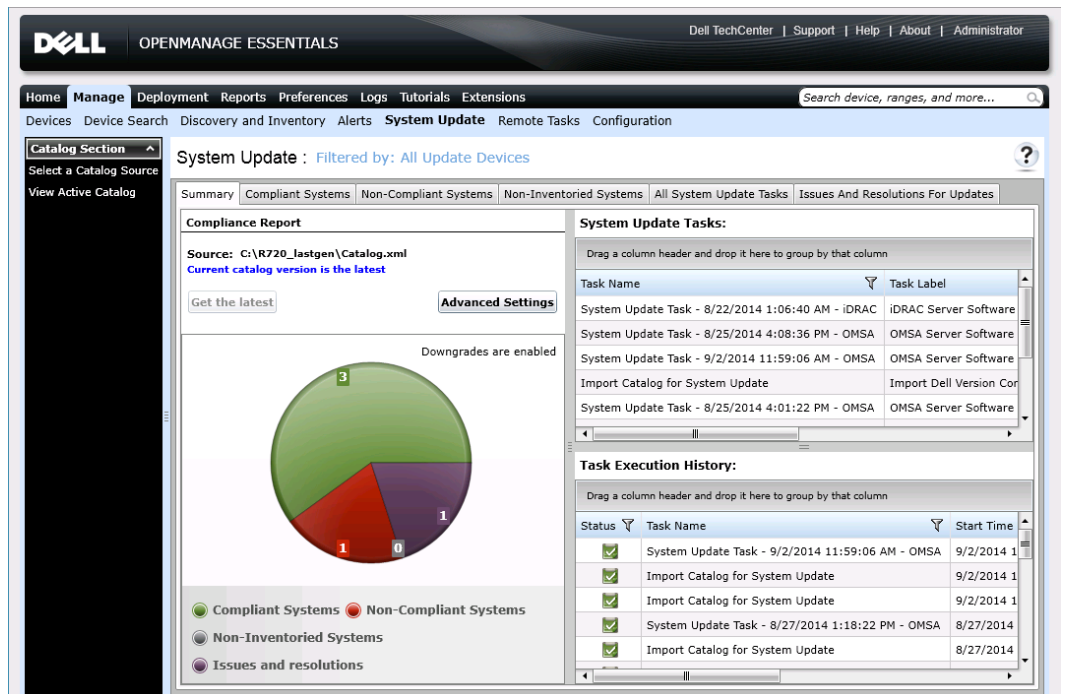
DELL OPENMANAGE ESSENTIALS

Dell TechCenter | Support | Help | About | Administrator

Home Manage Deployment Reports Preferences Logs Tutorials Extensions

Search device, ranges, and more...

Devices Device Search Discovery and Inventory Alerts System Update Remote Tasks Configuration

Catalog Section

Select a Catalog Source

View Active Catalog

System Update : Filtered by: All Update Devices

?

Summary | Compliant Systems | Non-Compliant Systems | Non-Inventoried Systems | All System Update Tasks | Issues And Resolutions For Updates

Compliance Report

Source: C:\R720_lastgen\Catalog.xml

Current catalog version is the latest

Get the latest

Advanced Settings

Downgrades are enabled

3

1

1

0

Compliant Systems Non-Compliant Systems

Non-Inventoried Systems

Issues and resolutions

System Update Tasks:

Drag a column header and drop it here to group by that column

| Task Name | Task Label |
|---|---|
| System Update Task - 8/22/2014 1:06:40 AM - iDRAC | iDRAC Server Software |
| System Update Task - 8/25/2014 4:08:36 PM - OMSA | OMSA Server Software |
| System Update Task - 9/2/2014 11:59:06 AM - OMSA | OMSA Server Software |
| Import Catalog for System Update | Import Dell Version Cor |
| System Update Task - 8/25/2014 4:01:22 PM - OMSA | OMSA Server Software |

Task Execution History:

Drag a column header and drop it here to group by that column

| Status | Task Name | Start Time |
|---|---|---|
| | System Update Task - 9/2/2014 11:59:06 AM - OMSA | 9/2/2014 1 |
| | Import Catalog for System Update | 9/2/2014 1 |
| | Import Catalog for System Update | 9/2/2014 1 |
| | System Update Task - 8/27/2014 1:18:22 PM - OMSA | 8/27/2014 |
| | Import Catalog for System Update | 8/27/2014 |